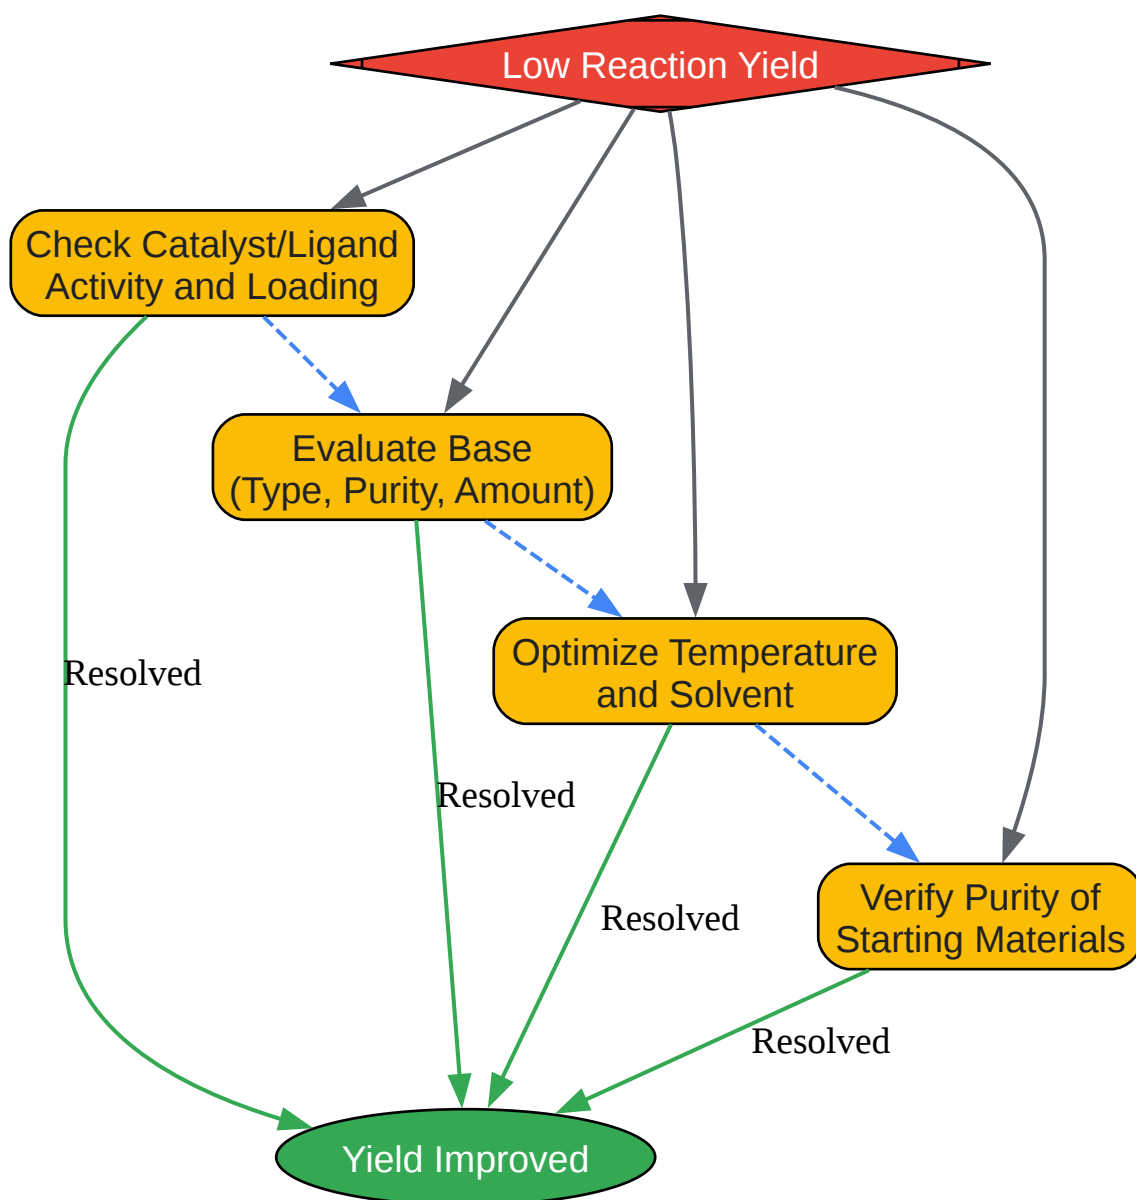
Low Reaction Yield

Check Catalyst/Ligand Activity and Loading

Evaluate Base (Type, Purity, Amount)

Optimize Temperature and Solvent

Verify Purity of Starting Materials

Resolved

Resolved

Resolved

Resolved

Yield Improved